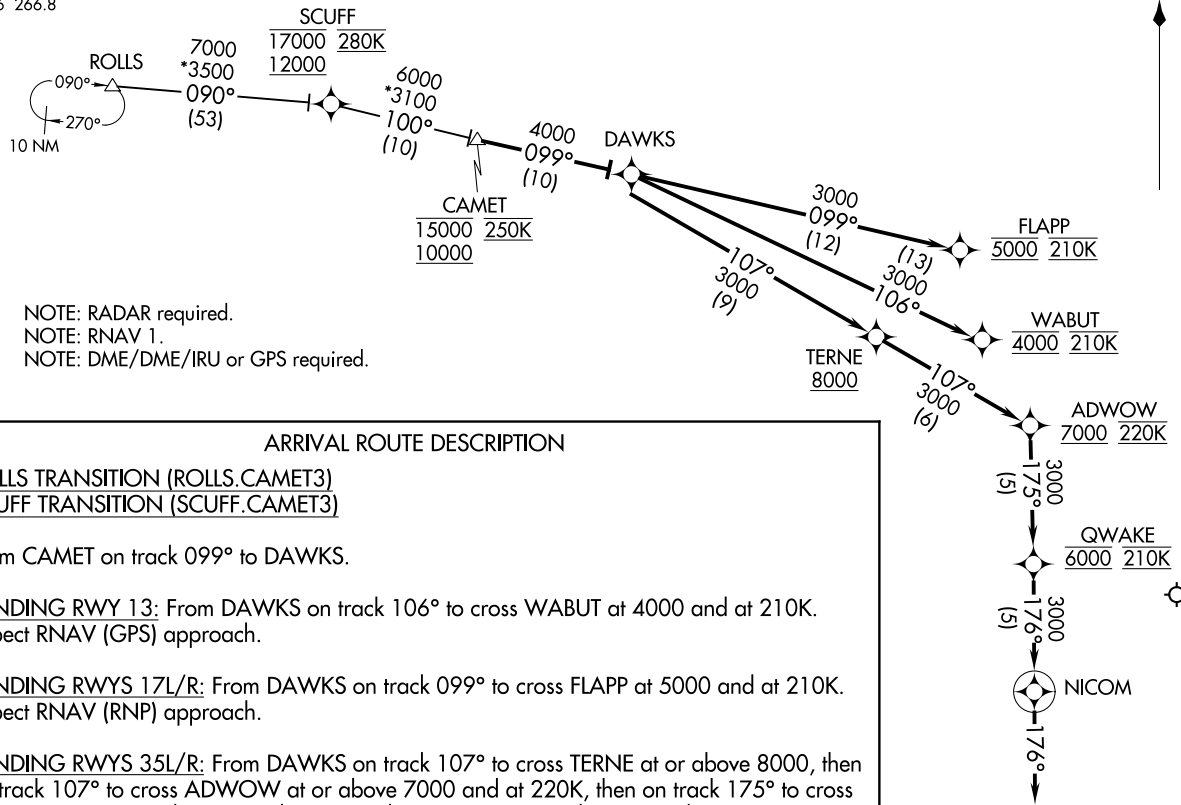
5 266.8

SCUFF
17000 280K
12000

ROLLS
090°
270°
10 NM

7000
*3500
090°
(53)

6000
*3100
100°
(10)

CAMET
15000 250K
10000

4000
099°
(10)

DAWKS

3000
099°
(12)

(13)

FLAPP
5000 210K

3000
106°

WABUT
4000 210K

107°
3000
(9)

TERNE
8000

107°
3000
(6)

ADWOW
7000 220K

3000
175°
(5)

QWAKE
6000 210K

3000
176°
(5)

NICOM

176°

NOTE: RADAR required.
NOTE: RNAV 1.
NOTE: DME/DME/IRU or GPS required.

ARRIVAL ROUTE DESCRIPTION

LLS TRANSITION (ROLLS.CAMET3)
UFF TRANSITION (SCUFF.CAMET3)

m CAMET on track 099° to DAWKS.

NDING RWY 13: From DAWKS on track 106° to cross WABUT at 4000 and at 210K.
pect RNAV (GPS) approach.

NDING RWYS 17L/R: From DAWKS on track 099° to cross FLAPP at 5000 and at 210K.
pect RNAV (RNP) approach.

NDING RWYS 35L/R: From DAWKS on track 107° to cross TERNE at or above 8000, then
track 107° to cross ADWOW at or above 7000 and at 220K, then on track 175° to cross
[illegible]